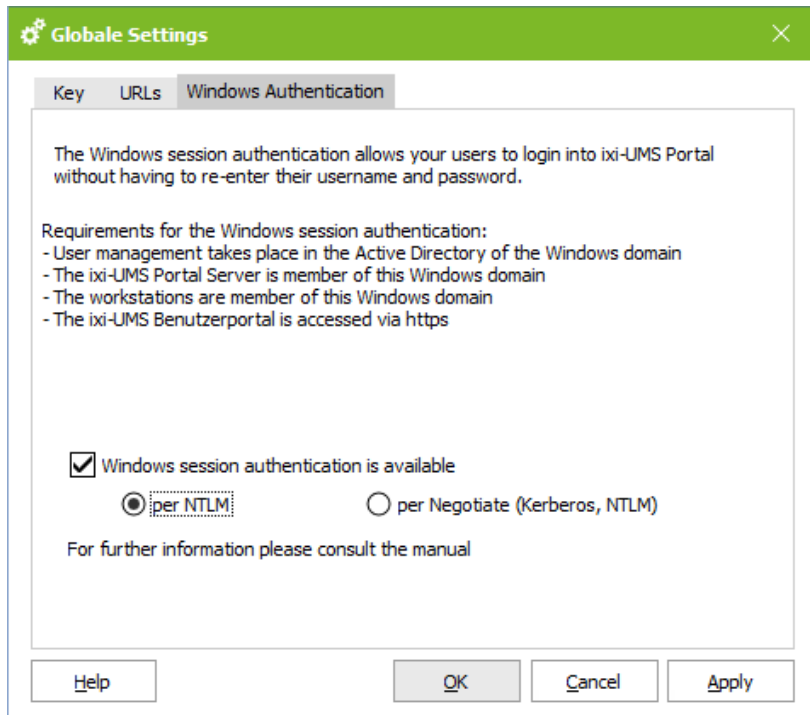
Globale Settings

Key URLs Windows Authentication

The Windows session authentication allows your users to login into ixi-UMS Portal without having to re-enter their username and password.

Requirements for the Windows session authentication:
- User management takes place in the Active Directory of the Windows domain
- The ixi-UMS Portal Server is member of this Windows domain
- The workstations are member of this Windows domain
- The ixi-UMS Benutzerportal is accessed via https

Windows session authentication is available

per NTLM

per Negotiate (Kerberos, NTLM)

For further information please consult the manual

Help OK Cancel Apply